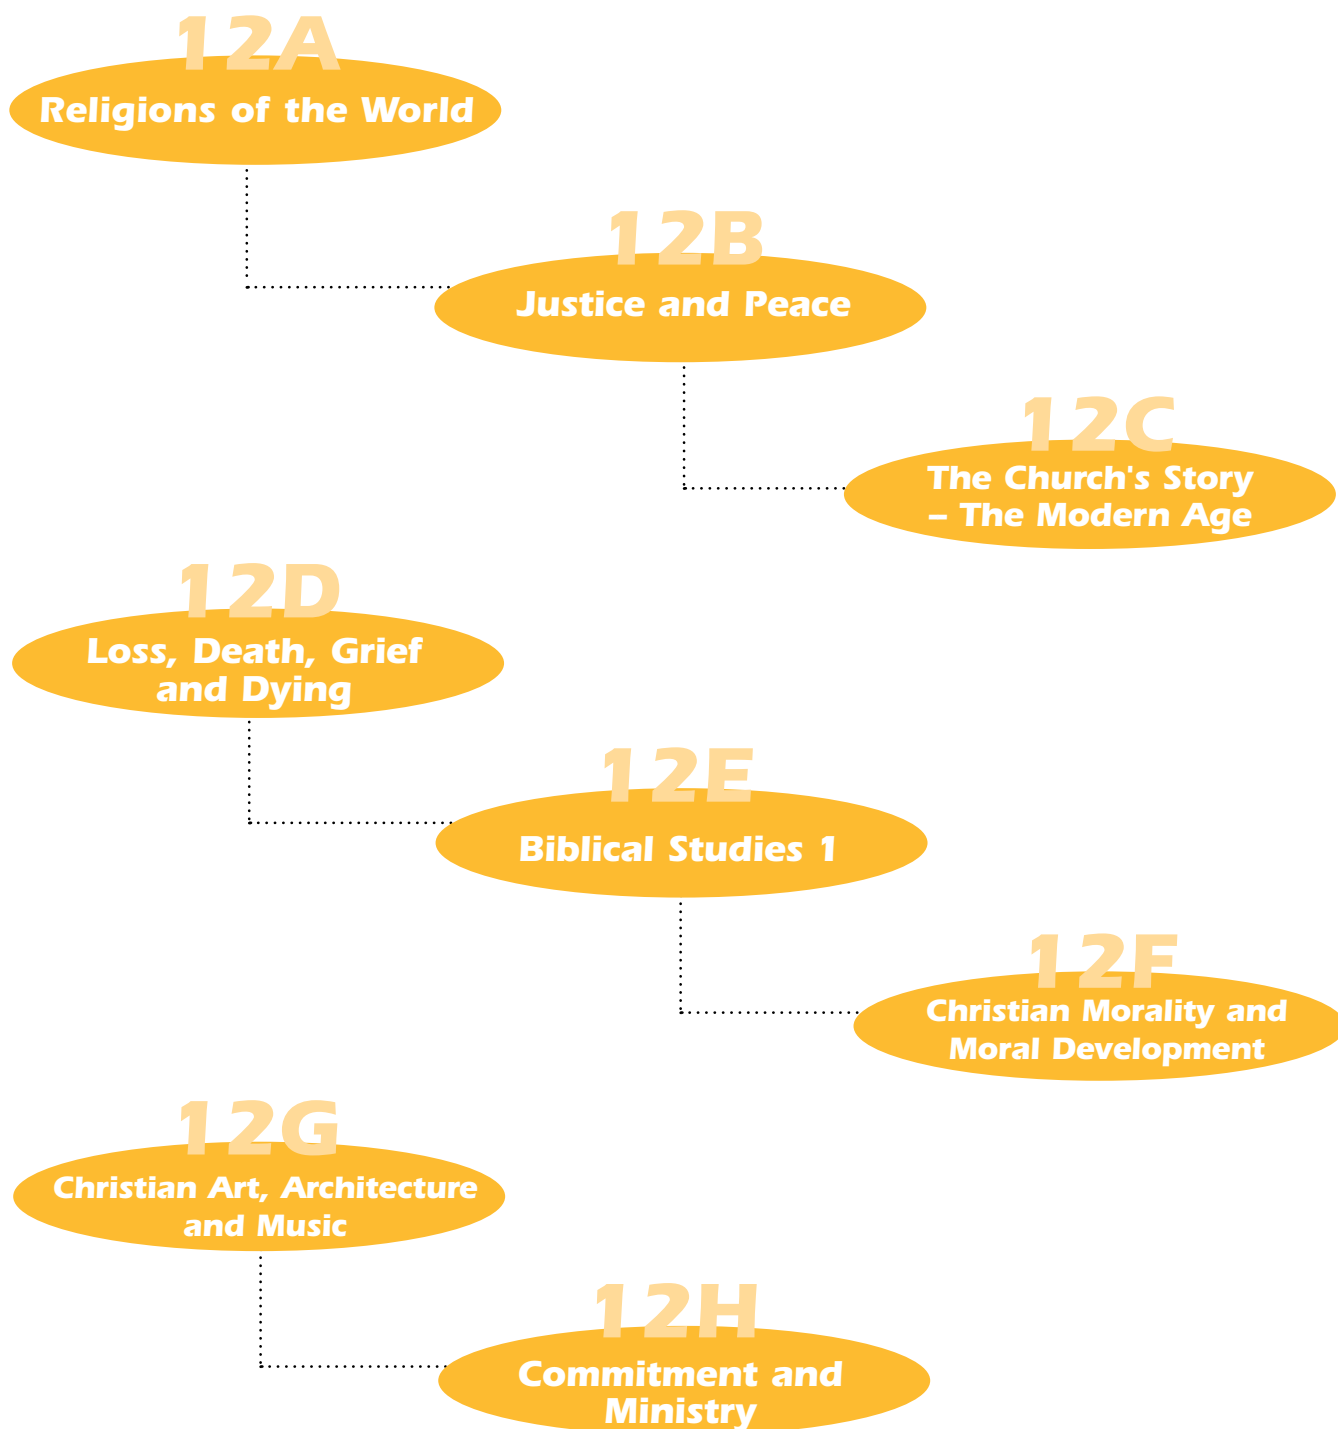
12A
Religions of the World

12B
Justice and Peace

12C
The Church's Story – The Modern Age

12D
Loss, Death, Grief and Dying

12E
Biblical Studies 1

12F
Christian Morality and Moral Development

12G
Christian Art, Architecture and Music

12H
Commitment and Ministry